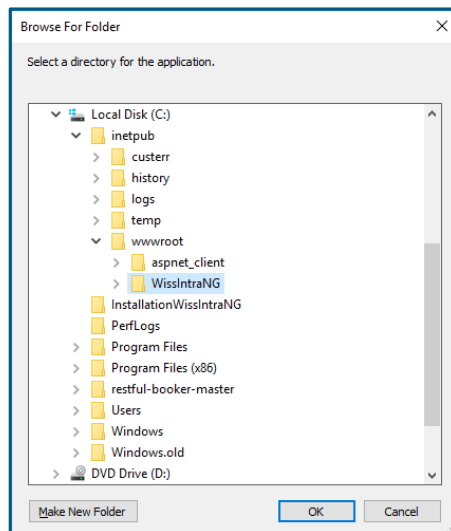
Browse For Folder

Select a directory for the application.

Local Disk (C:)
inetpub
custerr
history
logs
temp
wwwroot
aspnet_client
WissIntraNG
InstallationWissIntraNG
PerfLogs
Program Files
Program Files (x86)
restful-booker-master
Users
Windows
Windows.old
DVD Drive (D:)

Make New Folder
OK
Cancel